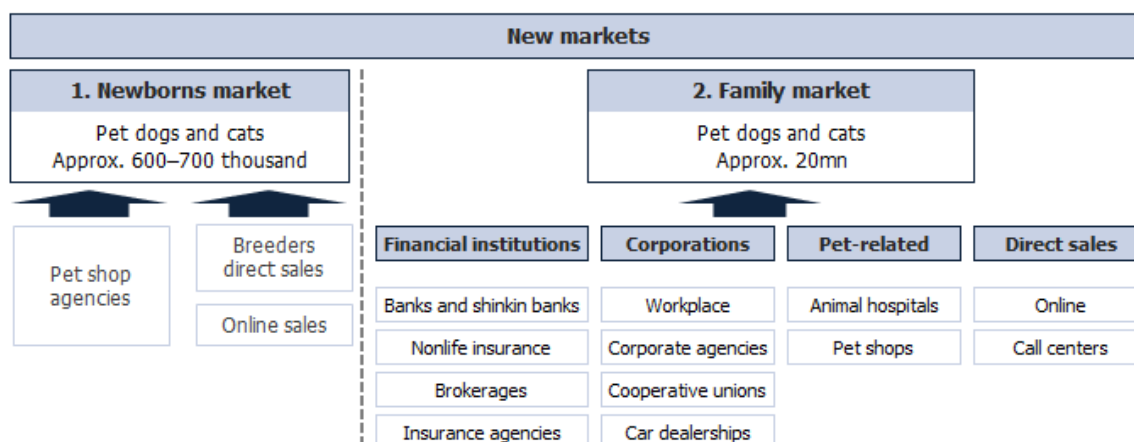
New markets

1. Newborns market

Pet dogs and cats
Approx. 600–700 thousand

Pet shop agencies

Breeders direct sales

Online sales

2. Family market

Pet dogs and cats
Approx. 20mn

Financial institutions

Banks and shinkin banks

Nonlife insurance

Brokerages

Insurance agencies

Corporations

Workplace

Corporate agencies

Cooperative unions

Car dealerships

Pet-related

Animal hospitals

Pet shops

Direct sales

Online

Call centers